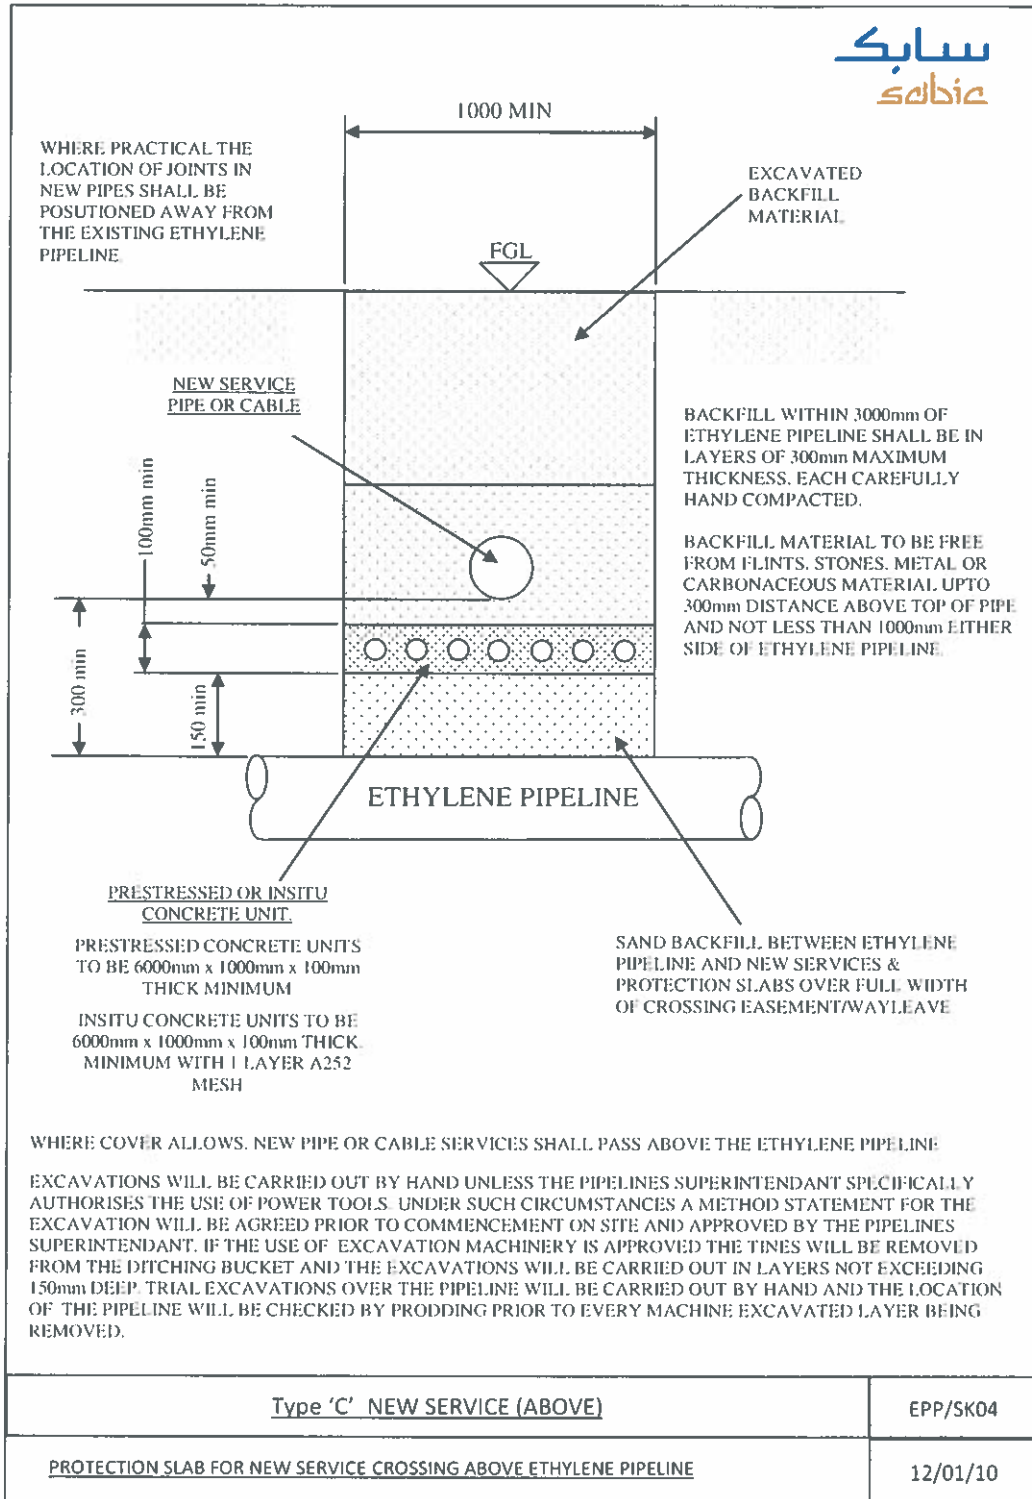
سابك
sabic

1000 MIN

WHERE PRACTICAL THE LOCATION OF JOINTS IN NEW PIPES SHALL BE POSUTIONED AWAY FROM THE EXISTING ETHYLENE PIPELINE

EXCAVATED BACKFILL MATERIAL

FGL

NEW SERVICE PIPE OR CABLE

BACKFILL WITHIN 3000mm OF ETHYLENE PIPELINE SHALL BE IN LAYERS OF 300mm MAXIMUM THICKNESS. EACH CAREFULLY HAND COMPACTED.

BACKFILL MATERIAL TO BE FREE FROM FLINTS. STONES. METAL OR CARBONACEOUS MATERIAL UPTO 300mm DISTANCE ABOVE TOP OF PIPE AND NOT LESS THAN 1000mm EITHER SIDE OF ETHYLENE PIPELINE.

100mm min

50mm min

300 min

150 min

ETHYLENE PIPELINE

PRESTRESSED OR INSITU CONCRETE UNIT.

PRESTRESSED CONCRETE UNITS TO BE 6000mm x 1000mm x 100mm THICK MINIMUM

INSITU CONCRETE UNITS TO BE 6000mm x 1000mm x 100mm THICK MINIMUM WITH 1 LAYER A252 MESH

SAND BACKFILL BETWEEN ETHYLENE PIPELINE AND NEW SERVICES & PROTECTION SLABS OVER FULL WIDTH OF CROSSING EASEMENT/WAYLEAVE

WHERE COVER ALLOWS. NEW PIPE OR CABLE SERVICES SHALL PASS ABOVE THE ETHYLENE PIPELINE

EXCAVATIONS WILL BE CARRIED OUT BY HAND UNLESS THE PIPELINES SUPERINTENDANT SPECIFICALLY AUTHORISES THE USE OF POWER TOOLS. UNDER SUCH CIRCUMSTANCES A METHOD STATEMENT FOR THE EXCAVATION WILL BE AGREED PRIOR TO COMMENCEMENT ON SITE AND APPROVED BY THE PIPELINES SUPERINTENDANT. IF THE USE OF EXCAVATION MACHINERY IS APPROVED THE TINES WILL BE REMOVED FROM THE DITCHING BUCKET AND THE EXCAVATIONS WILL BE CARRIED OUT IN LAYERS NOT EXCEEDING 150mm DEEP. TRIAL EXCAVATIONS OVER THE PIPELINE WILL BE CARRIED OUT BY HAND AND THE LOCATION OF THE PIPELINE WILL BE CHECKED BY PRODDING PRIOR TO EVERY MACHINE EXCAVATED LAYER BEING REMOVED.

| Type 'C' NEW SERVICE (ABOVE) | EPP/SK04 |
|---|---|
| PROTECTION SLAB FOR NEW SERVICE CROSSING ABOVE ETHYLENE PIPELINE | 12/01/10 |